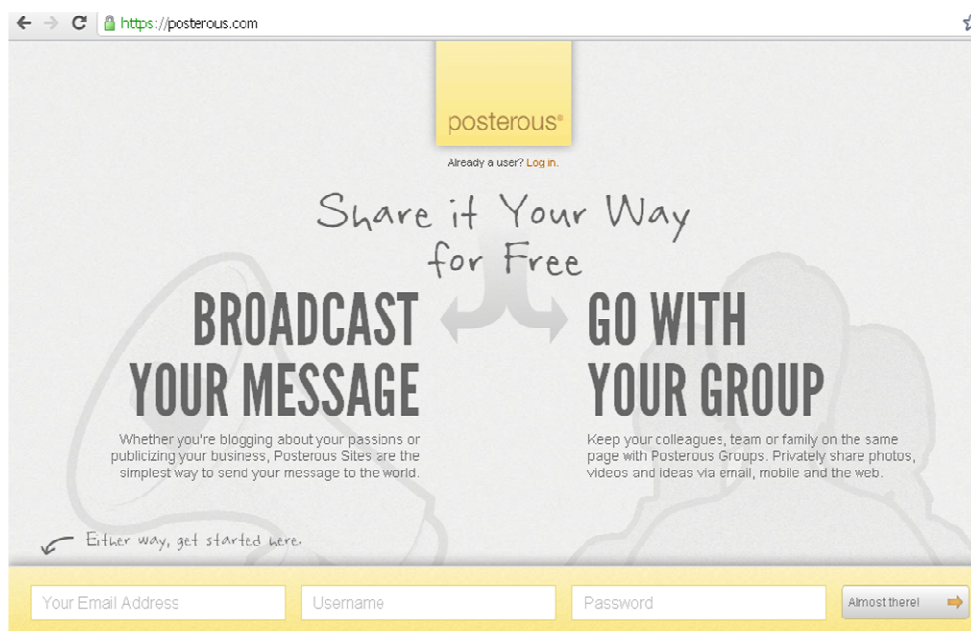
https://posterous.com

posterous®

Already a user? Log in.

Share it Your Way for Free

BROADCAST YOUR MESSAGE

Whether you're blogging about your passions or publicizing your business, Posterous Sites are the simplest way to send your message to the world.

GO WITH YOUR GROUP

Keep your colleagues, team or family on the same page with Posterous Groups. Privately share photos, videos and ideas via email, mobile and the web.

Either way, get started here.

Your Email Address

Username

Password

Almost there!